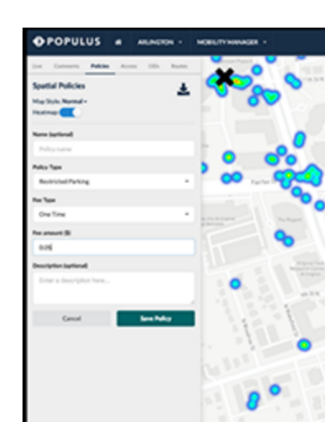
POPULUS ARLINGTON MOBILITY MANAGER

Live Corridors Policies Access GIS Routes

Spatial Policies

Map Style: Normal

Heatmap

Name (optional)

Policy name

Policy Type

Restricted Parking

Fee Type

One Time

Fee amount ($)

0.05

Description (optional)

Enter a description here...

Cancel

Save Policy

Fairfax Dr